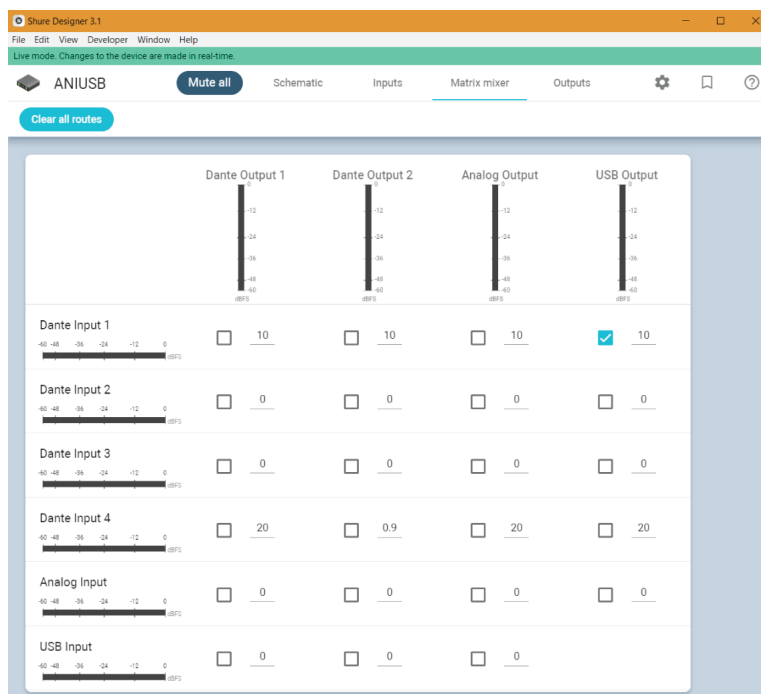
Shure Designer 3.1

File Edit View Developer Window Help

Live mode. Changes to the device are made in real-time.

ANIUSB

Mute all Schematic Inputs Matrix mixer Outputs

Clear all routes

| | Dante Output 1 | Dante Output 2 | Analog Output | USB Output |
|---|---|---|---|---|
| | 0 -12 -24 -36 -48 -60 dBFS | 0 -12 -24 -36 -48 -60 dBFS | 0 -12 -24 -36 -48 -60 dBFS | 0 -12 -24 -36 -48 -60 dBFS |
| Dante Input 1 -60 -48 -36 -24 -12 0 dBFS | 10 | 10 | 10 | 10 |
| Dante Input 2 -60 -48 -36 -24 -12 0 dBFS | 0 | 0 | 0 | 0 |
| Dante Input 3 -60 -48 -36 -24 -12 0 dBFS | 0 | 0 | 0 | 0 |
| Dante Input 4 -60 -48 -36 -24 -12 0 dBFS | 20 | 0.9 | 20 | 20 |
| Analog Input -60 -48 -36 -24 -12 0 dBFS | 0 | 0 | 0 | 0 |
| USB Input -60 -48 -36 -24 -12 0 dBFS | 0 | 0 | 0 | |